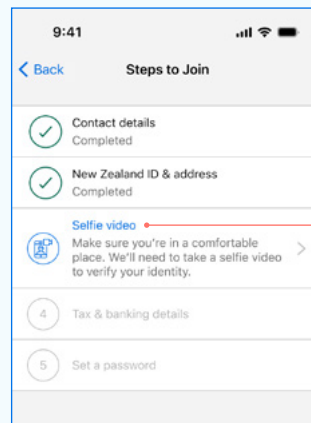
9:41

< Back

Steps to Join

Contact details
Completed

New Zealand ID & address
Completed

Selfie video
Make sure you're in a comfortable place. We'll need to take a selfie video to verify your identity.

4 Tax & banking details

5 Set a password